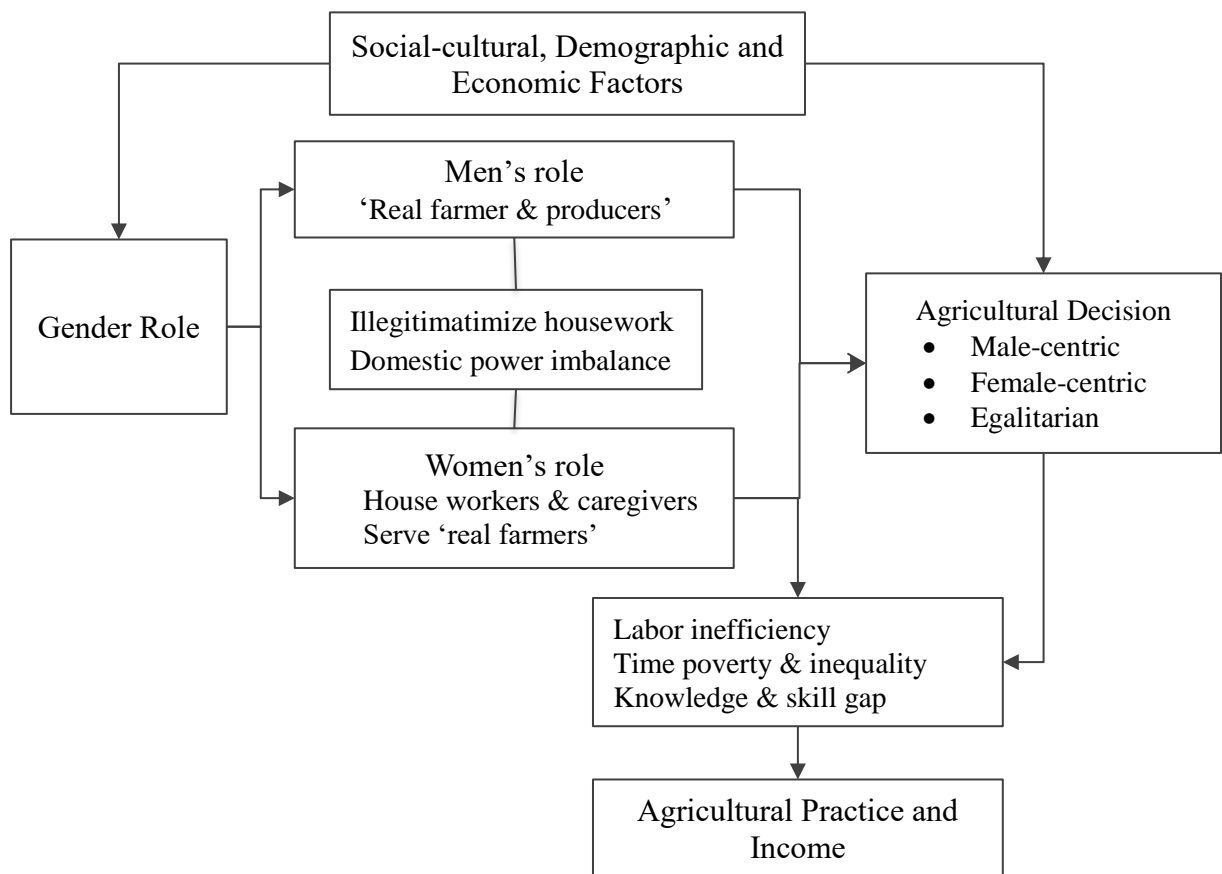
Social-cultural, Demographic and Economic Factors

Men’s role
‘Real farmer & producers’

Gender Role

Illegitimatimize housework
Domestic power imbalance

Women’s role
House workers & caregivers
Serve ‘real farmers’

Agricultural Decision
- Male-centric
- Female-centric
- Egalitarian

Labor inefficiency
Time poverty & inequality
Knowledge & skill gap

Agricultural Practice and Income